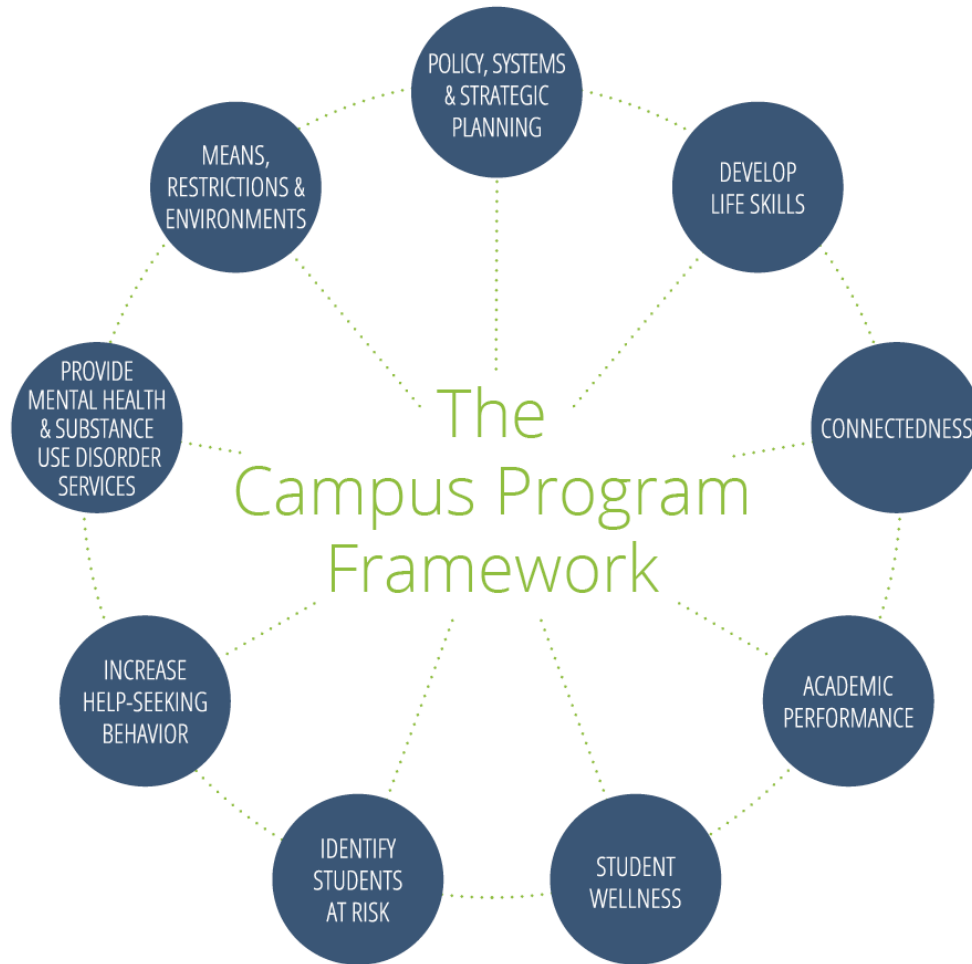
POLICY, SYSTEMS & STRATEGIC PLANNING

DEVELOP LIFE SKILLS

CONNECTEDNESS

ACADEMIC PERFORMANCE

STUDENT WELLNESS

IDENTIFY STUDENTS AT RISK

INCREASE HELP-SEEKING BEHAVIOR

PROVIDE MENTAL HEALTH & SUBSTANCE USE DISORDER SERVICES

MEANS, RESTRICTIONS & ENVIRONMENTS

The Campus Program Framework